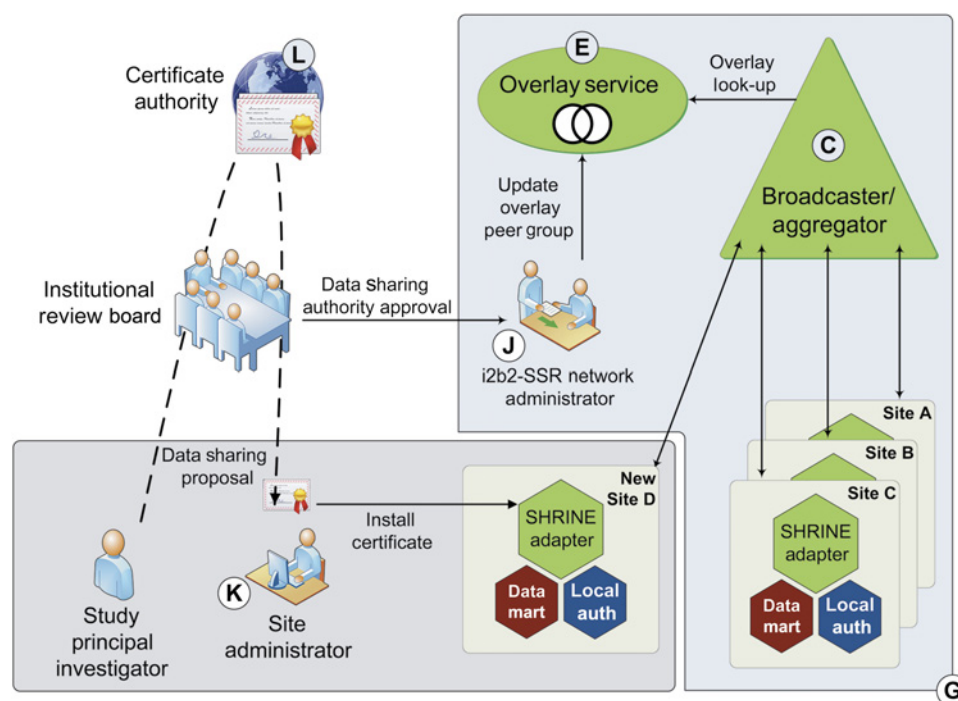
L
Certificate authority

E
Overlay service

Overlay look-up

C
Broadcaster/ aggregator

Update overlay peer group

Institutional review board

Data sharing authority approval

J
i2b2-SSR network administrator

Site A
Site B
Site C

SHRINE adapter
Data mart
Local auth

Data sharing proposal

Install certificate

New Site D

SHRINE adapter
Data mart
Local auth

K
Site administrator

Study principal investigator

G